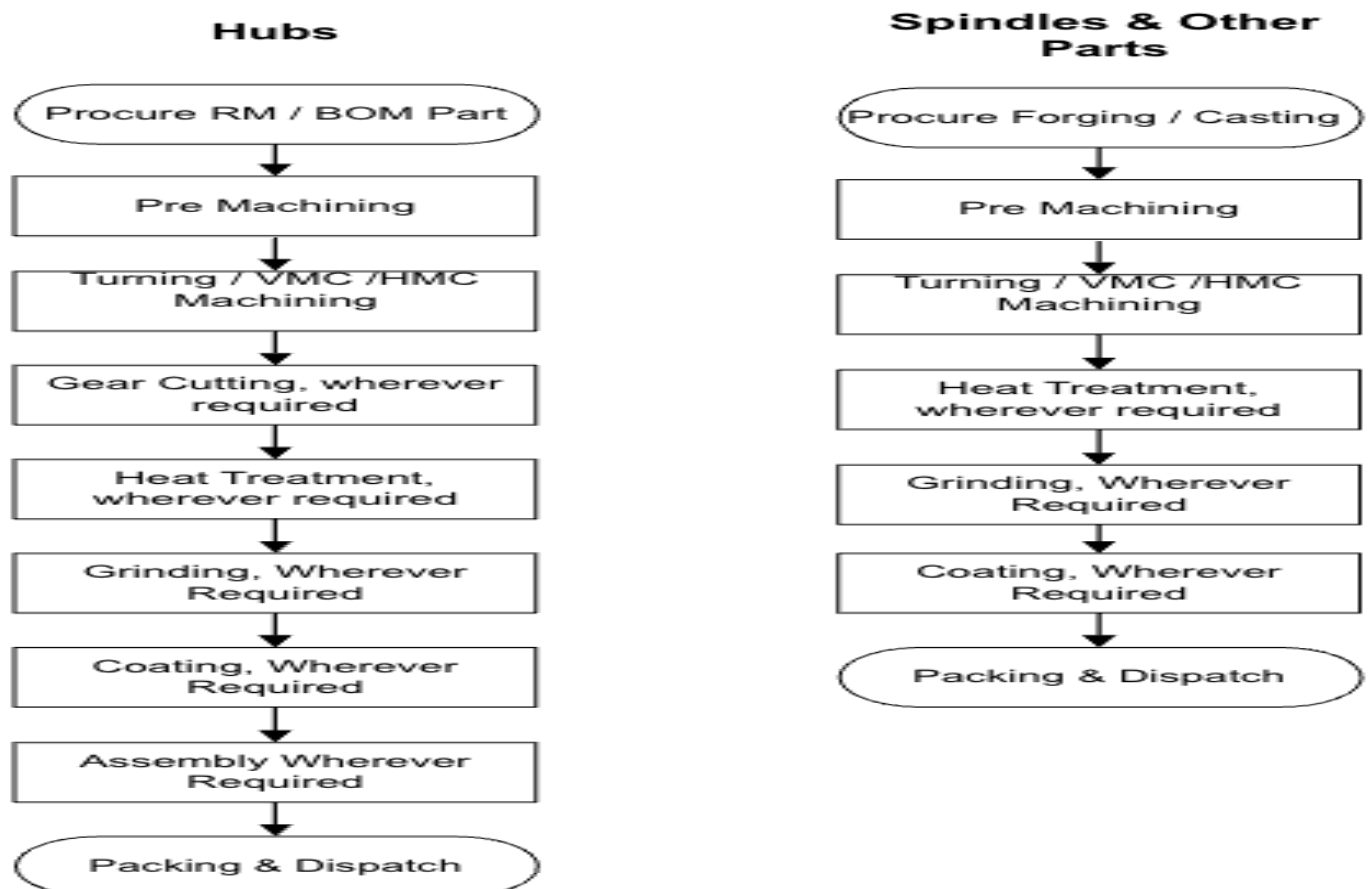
Hubs

Procure RM / BOM Part

Pre Machining

Turning / VMC /HMC Machining

Gear Cutting, wherever required

Heat Treatment, wherever required

Grinding, Wherever Required

Coating, Wherever Required

Assembly Wherever Required

Packing & Dispatch

Spindles & Other Parts

Procure Forging / Casting

Pre Machining

Turning / VMC /HMC Machining

Heat Treatment, wherever required

Grinding, Wherever Required

Coating, Wherever Required

Packing & Dispatch